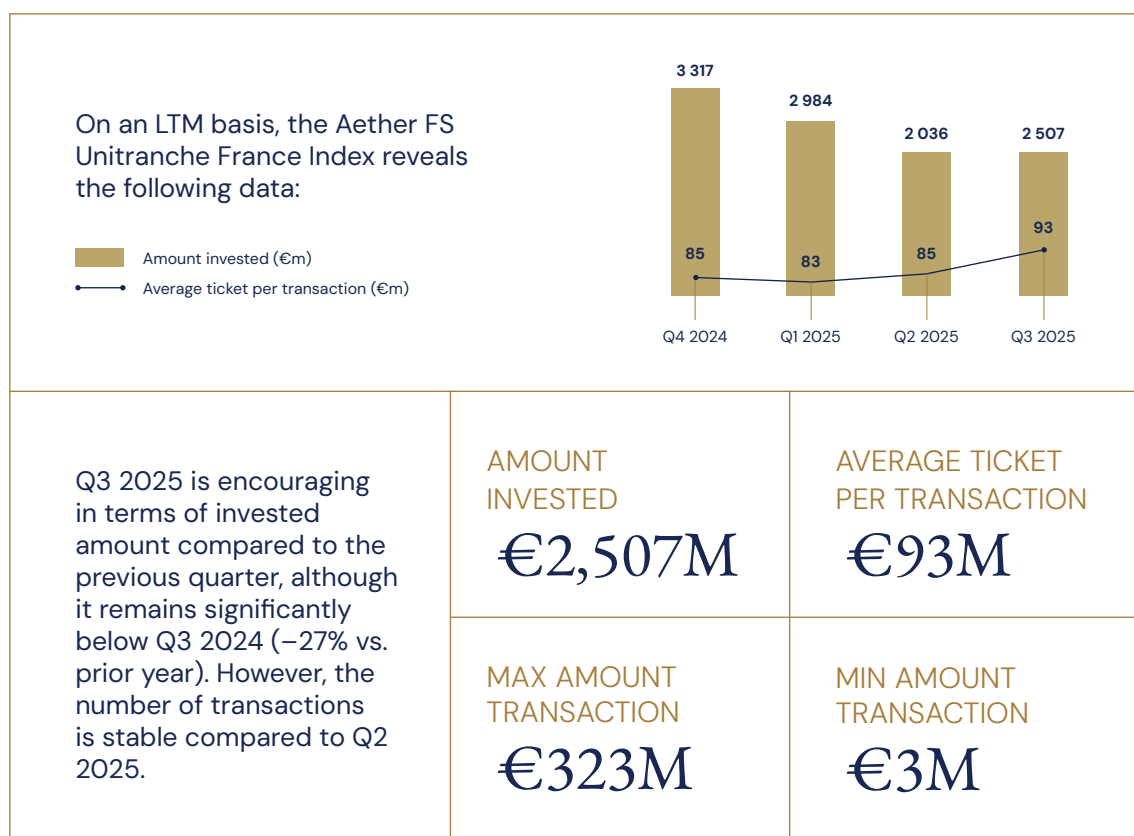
On an LTM basis, the Aether FS Unitranche France Index reveals the following data:

Amount invested (€m)

Average ticket per transaction (€m)

3 317
2 984
2 036
2 507
85
83
85
93
Q4 2024
Q1 2025
Q2 2025
Q3 2025

Q3 2025 is encouraging in terms of invested amount compared to the previous quarter, although it remains significantly below Q3 2024 (–27% vs. prior year). However, the number of transactions is stable compared to Q2 2025.

AMOUNT INVESTED
€2,507M

AVERAGE TICKET PER TRANSACTION
€93M

MAX AMOUNT TRANSACTION
€323M

MIN AMOUNT TRANSACTION
€3M